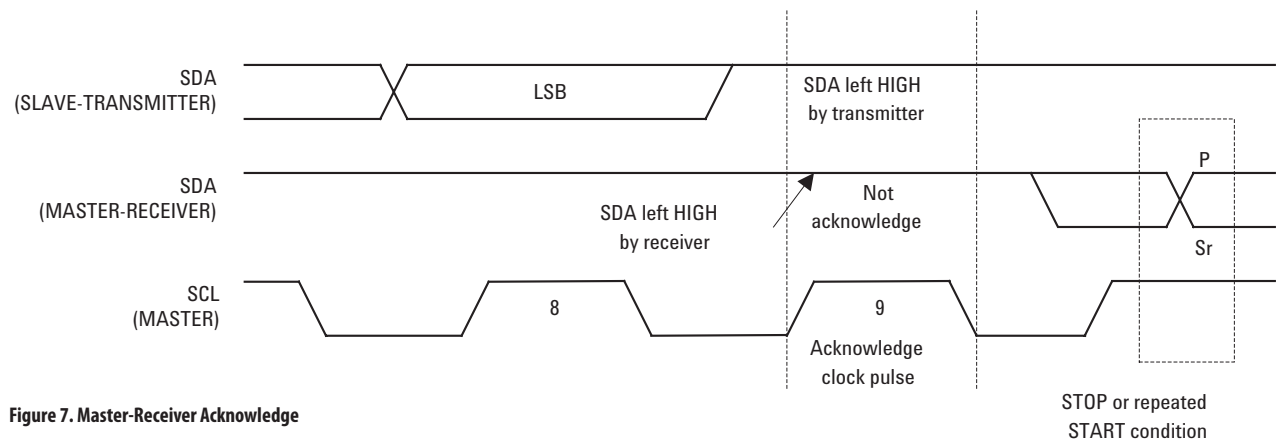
SDA
(SLAVE-TRANSMITTER)

LSB

SDA left HIGH
by transmitter

SDA
(MASTER-RECEIVER)

P

SDA left HIGH
by receiver

Not
acknowledge

Sr

SCL
(MASTER)

8

9

Acknowledge
clock pulse

Figure 7. Master-Receiver Acknowledge

STOP or repeated
START condition